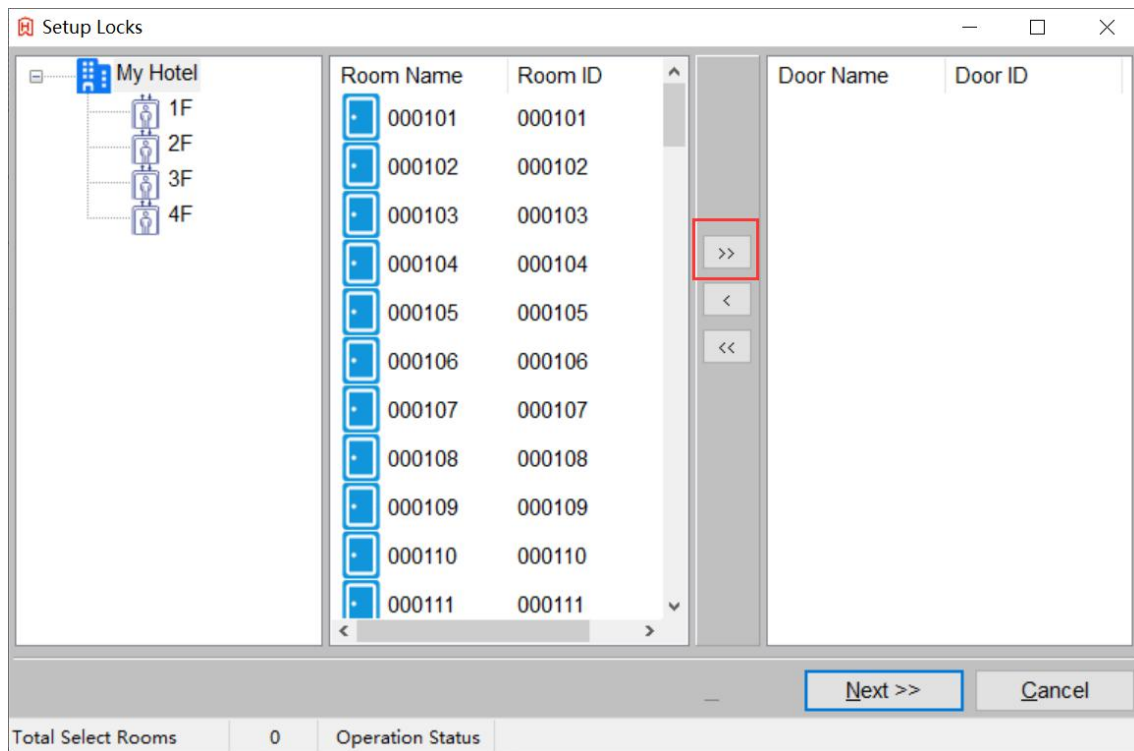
Setup Locks

My Hotel
1F
2F
3F
4F

| Room Name | Room ID |
|---|---|
| 000101 | 000101 |
| 000102 | 000102 |
| 000103 | 000103 |
| 000104 | 000104 |
| 000105 | 000105 |
| 000106 | 000106 |
| 000107 | 000107 |
| 000108 | 000108 |
| 000109 | 000109 |
| 000110 | 000110 |
| 000111 | 000111 |

>>
<
<<

| Door Name | Door ID |
|---|---|

Next >>
Cancel

Total Select Rooms 0 Operation Status